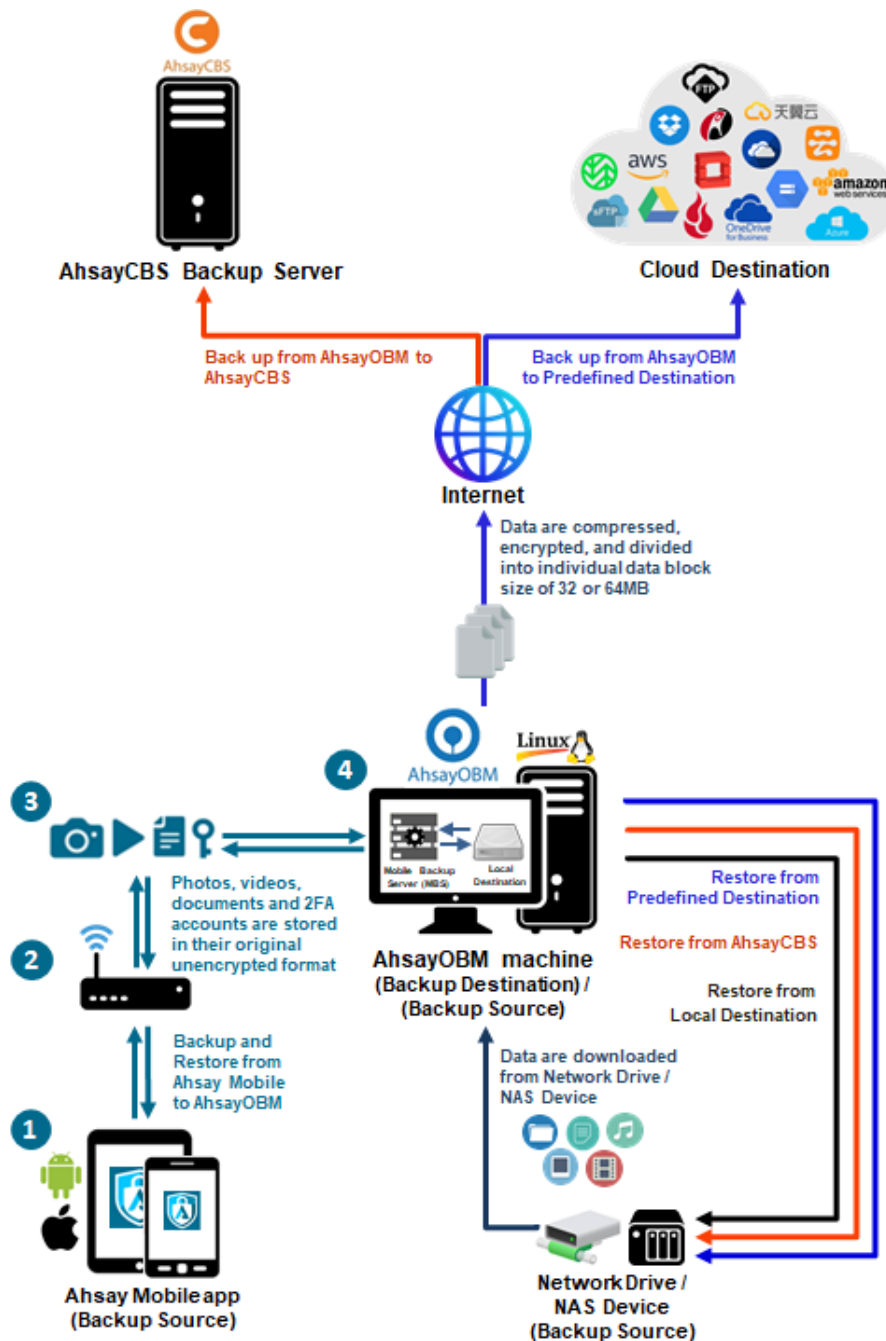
AhsayCBS

AhsayCBS Backup Server

FTP

天翼云

aws

amazon web services

sFTP

OneDrive for Business

Azure

Cloud Destination

Back up from AhsayOBM to AhsayCBS

Back up from AhsayOBM to Predefined Destination

Internet

Data are compressed, encrypted, and divided into individual data block size of 32 or 64MB

AhsayOBM

Linux

4

3

Mobile Server (MBS)

Backup

Local Destination

Photos, videos, documents and 2FA accounts are stored in their original unencrypted format

2

AhsayOBM machine (Backup Destination) / (Backup Source)

Restore from Predefined Destination

Restore from AhsayCBS

Restore from Local Destination

Backup and Restore from Ahsay Mobile to AhsayOBM

Data are downloaded from Network Drive / NAS Device

1

Ahsay Mobile app (Backup Source)

Network Drive / NAS Device (Backup Source)